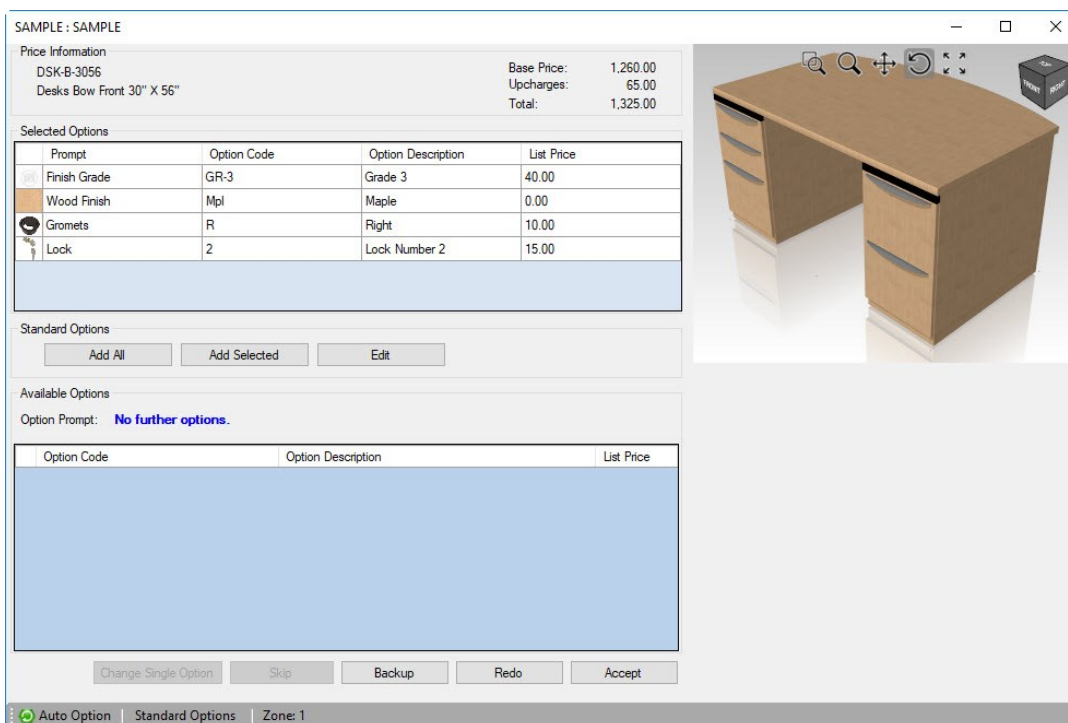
SAMPLE : SAMPLE

Price Information
DSK-B-3056
Desks Bow Front 30" X 56"

Base Price: 1,260.00
Upcharges: 65.00
Total: 1,325.00

Selected Options

| Prompt | Option Code | Option Description | List Price |
|---|---|---|---|
| Finish Grade | GR-3 | Grade 3 | 40.00 |
| Wood Finish | Mpl | Maple | 0.00 |
| Gromets | R | Right | 10.00 |
| Lock | 2 | Lock Number 2 | 15.00 |

Standard Options
Add All
Add Selected
Edit

Available Options
Option Prompt: No further options.

| Option Code | Option Description | List Price |
|---|---|---|

Change Single Option
Skip
Backup
Redo
Accept

TOP
FRONT
RIGHT

Auto Option | Standard Options | Zone: 1